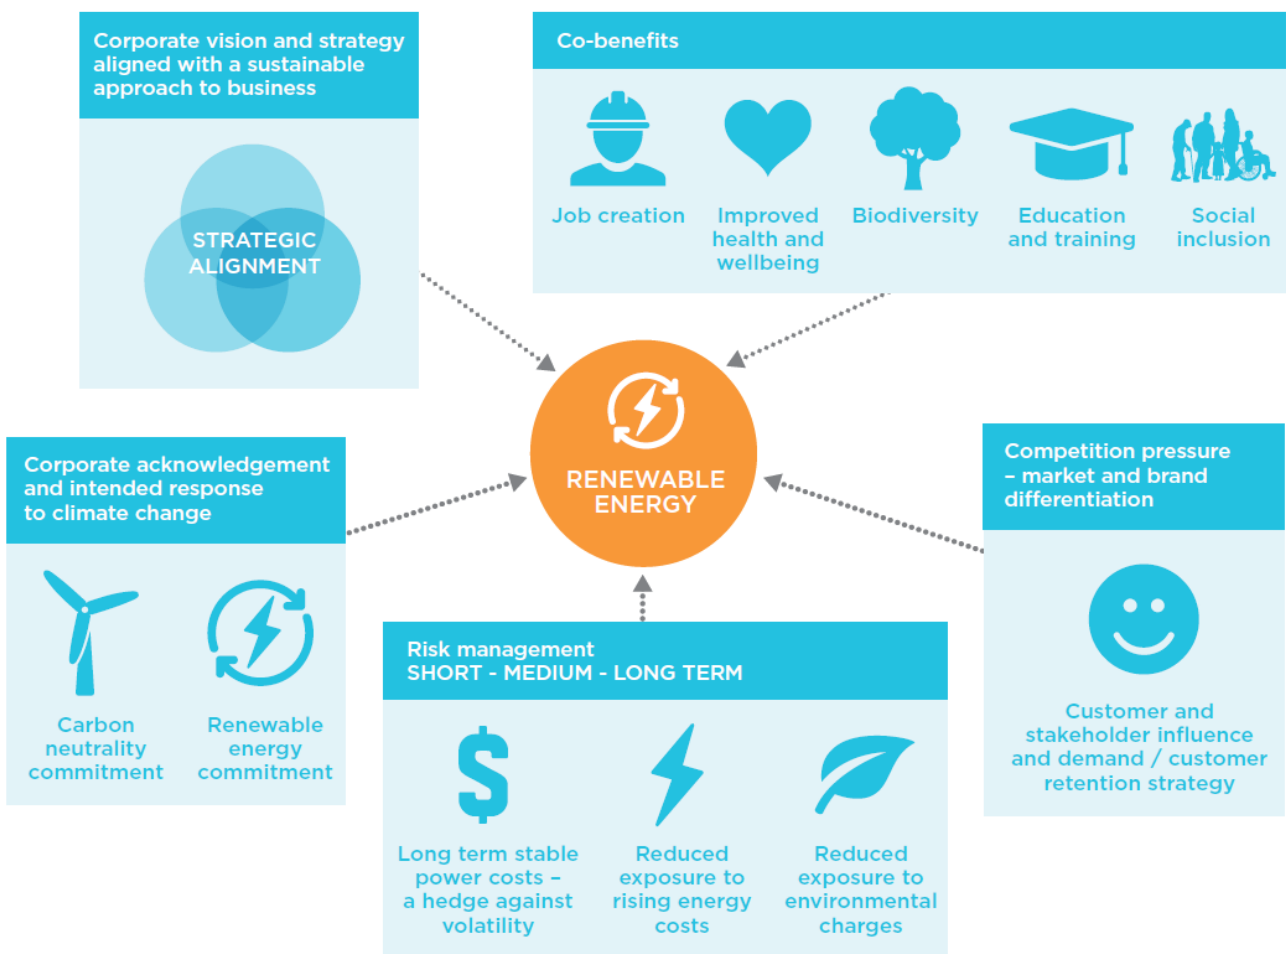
Corporate vision and strategy aligned with a sustainable approach to business

STRATEGIC ALIGNMENT

Co-benefits

Job creation

Improved health and wellbeing

Biodiversity

Education and training

Social inclusion

RENEWABLE ENERGY

Corporate acknowledgement and intended response to climate change

Carbon neutrality commitment

Renewable energy commitment

Competition pressure – market and brand differentiation

Customer and stakeholder influence and demand / customer retention strategy

Risk management
SHORT - MEDIUM - LONG TERM

Long term stable power costs – a hedge against volatility

Reduced exposure to rising energy costs

Reduced exposure to environmental charges